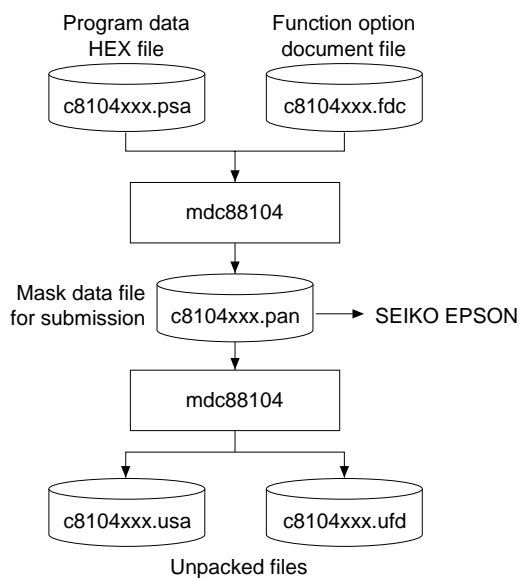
Program data HEX file

Function option document file

c8104xxx.psa

c8104xxx.fdc

mdc88104

Mask data file for submission

c8104xxx.pan

SEIKO EPSON

mdc88104

c8104xxx.usa

c8104xxx.ufd

Unpacked files